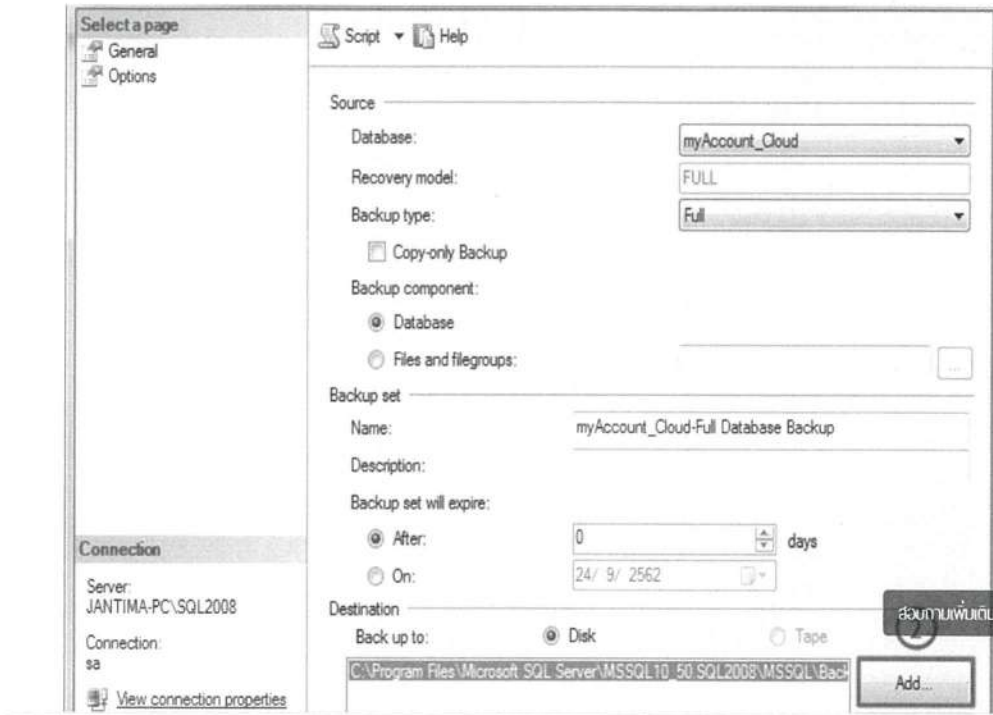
Select a page
General
Options

Connection

Server:
JANTIMA-PC\SQL2008

Connection:
sa

View connection properties

Script ▾ Help

Source

Database: myAccount_Cloud

Recovery model: FULL

Backup type: Full

Copy-only Backup

Backup component:

Database

Files and filegroups:

...

Backup set

Name: myAccount_Cloud-Full Database Backup

Description:

Backup set will expire:

After: 0 days

On: 24/ 9/ 2562

Destination

Back up to: Disk Tape

C:\Program Files\Microsoft SQL Server\MSSQL10_50.SQL2008\MSSQL\Bac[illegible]

Add...

สอบถามเพิ่มเติ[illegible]

7